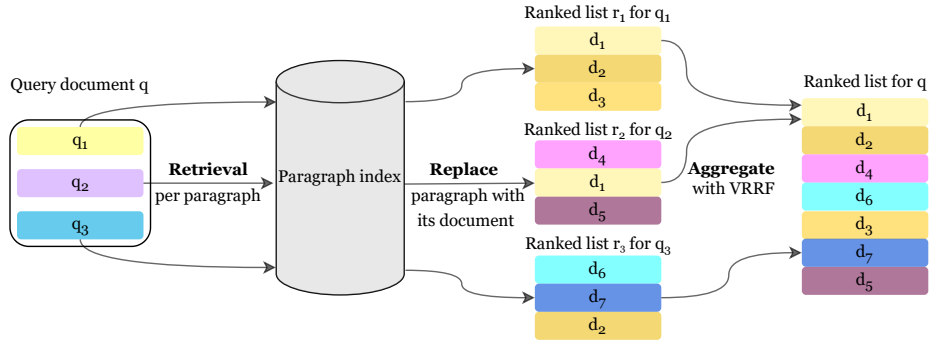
Query document q

$q_1$

$q_2$

$q_3$

**Retrieval** per paragraph

Paragraph index

**Replace** paragraph with its document

Ranked list $r_1$ for $q_1$

$d_1$

$d_2$

$d_3$

Ranked list $r_2$ for $q_2$

$d_4$

$d_1$

$d_5$

Ranked list $r_3$ for $q_3$

$d_6$

$d_7$

$d_2$

**Aggregate** with VRRF

Ranked list for q

$d_1$

$d_2$

$d_4$

$d_6$

$d_3$

$d_7$

$d_5$